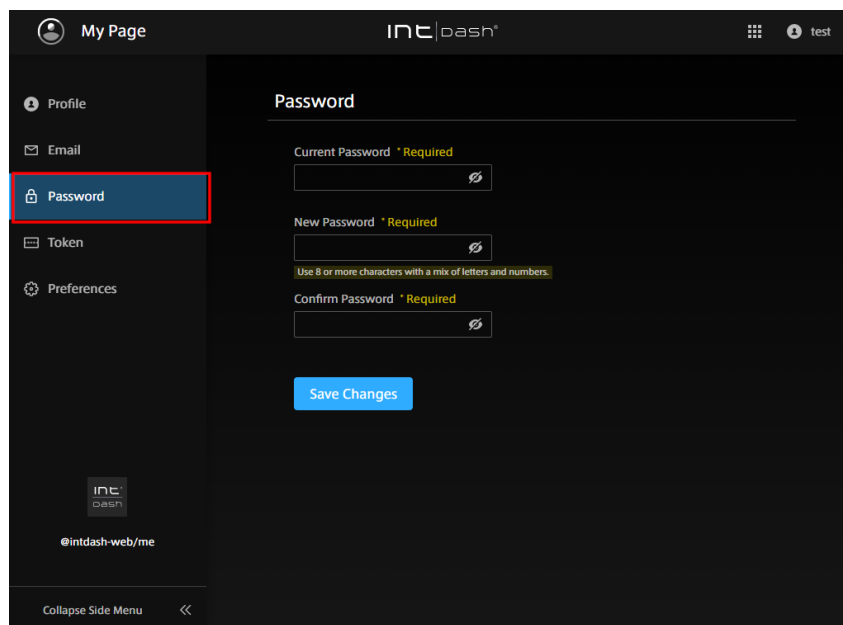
My Page

intdash®

test

Profile

Email

Password

Token

Preferences

intdash

@intdash-web/me

Collapse Side Menu

Password

Current Password * Required

New Password * Required

Use 8 or more characters with a mix of letters and numbers.

Confirm Password * Required

Save Changes